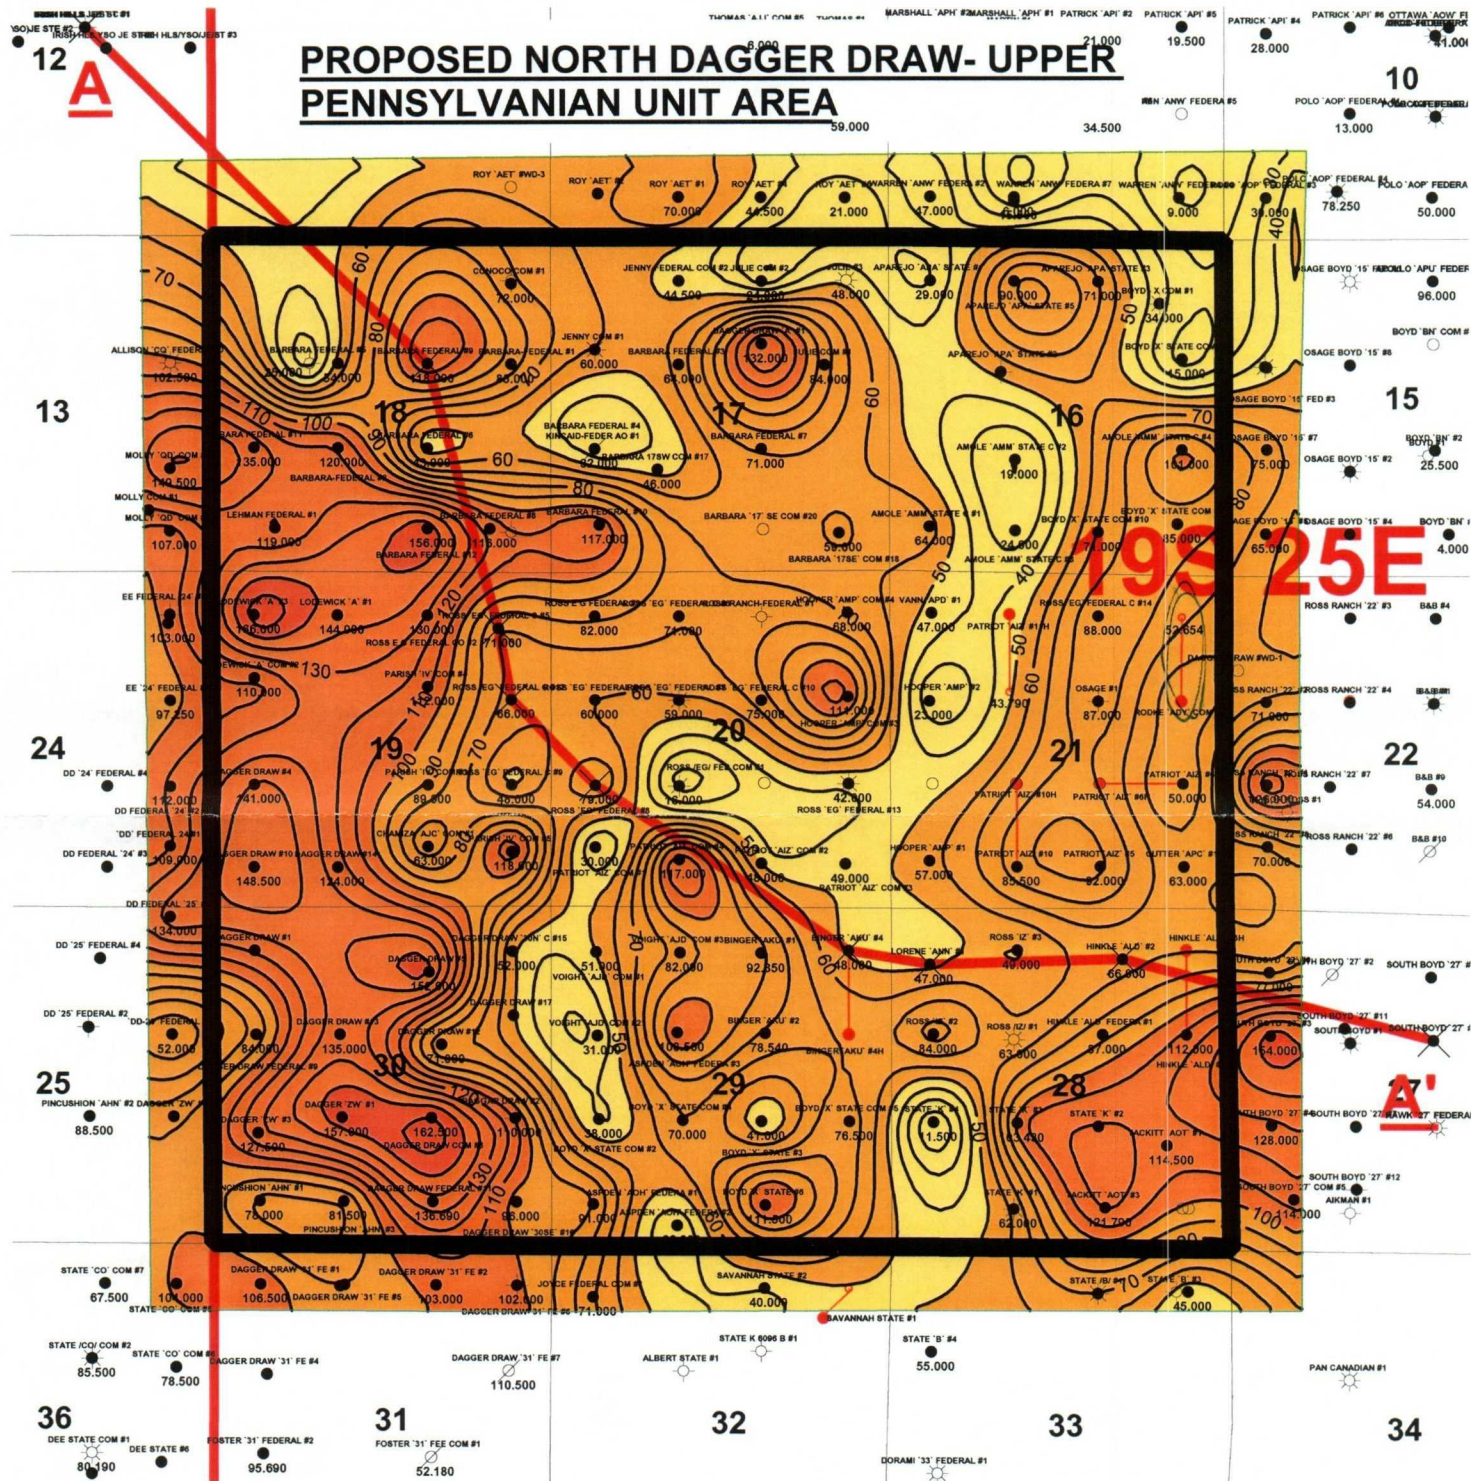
PROPOSED NORTH DAGGER DRAW- UPPER PENNSYLVANIAN UNIT AREA

A

A'

19S 25E

12
10
13
15
18
17
16
24
19
20
21
22
25
30
29
28
36
31
32
33
34

THOMAS 'ALL' COM #5
MARSHALL 'APH' #2
MARSHALL 'APH' #1
PATRICK 'API' #2
PATRICK 'API' #5
PATRICK 'API' #4
PATRICK 'API' #6
OTTAWA 'AOW' FE
8.000
21.000
19.500
28.000
41.000
59.000
34.500
POLO 'AOP' FEDERAL
13.000
ROY 'AET' #WD-3
ROY 'AET'
ROY 'AET' #1
ROY 'AET'
ROY 'AET'
WARREN 'ANW' FEDERAL #2
WARREN 'ANW' FEDERA #7
WARREN 'ANW' FEDERAL
POLO 'AOP' FEDERAL
POLO 'AOP' FEDERA
70.000
40.500
21.000
47.000
9.000
78.250
50.000
CONOCO COM #1
72.000
JENNY FEDERAL COM #2
JULIE COM #2
JULIE
APAREJO 'APA' STATE
APAREJO 'APA' STATE #3
BOYD 'X' COM #1
OSAGE BOYD '15'
POLO 'APU' FEDER
44.500
48.000
29.000
90.000
71.000
34.000
96.000
APAREJO 'APA' STATE #5
BOYD 'BN' COM #
ALLISON 'CQ' FEDER
BARBARA FEDERAL
BARBARA FEDERAL #9
BARBARA FEDERAL #1
JENNY COM #1
BARBARA FEDERAL #3
DAGGER DRAW
JULIE COM
APAREJO 'APA' STATE
BOYD 'X' STATE COM
OSAGE BOYD '15' #8
102.500
25.000
54.000
132.000
65.000
60.000
65.000
132.000
84.000
15.000
OSAGE BOYD '15' FED #3
BARBARA FEDERAL #4
KINCAID-FEDER AO #1
BARBARA FEDERAL #7
AMOLE 'AMM' STATE C #2
AMOLE 'AMM' STATE C #4
OSAGE BOYD '15' #7
BOYD 'BN' #2
MOLLY 'QD' COM
BARBARA FEDERAL
BARBARA FEDERAL #6
BARBARA 17SW COM #17
140.500
135.000
120.000
48.000
62.000
71.000
46.000
19.000
181.000
75.000
OSAGE BOYD '15' #2
25.500
MOLLY COM #1
MOLLY 'QD' COM
BARBARA FEDERAL
LEHMAN FEDERAL #1
BARBARA FEDERAL #5
BARBARA FEDERAL #10
BARBARA '17' SE COM #20
AMOLE 'AMM' STATE C #1
BOYD 'X' STATE COM #10
BOYD 'X' STATE COM
OSAGE BOYD '15' #4
BOYD 'BN'
107.000
119.000
156.000
118.000
117.000
59.000
64.000
24.000
74.000
85.000
65.000
4.000
BARBARA FEDERAL #12
BARBARA '17SE' COM #18
AMOLE 'AMM' STATE C
EE FEDERAL '24'
LODEWICK 'A'
LODEWICK 'A' #1
ROSS 'EG' FEDERAL
ROSS 'EG' FEDERAL
ROSS RANCH FEDERAL
HOOPER 'AMP' COM #4
VANN 'APD' #1
ROSS 'EG' FEDERAL C #14
ROSS RANCH '22' #3
B&B #4
103.000
186.000
144.000
130.000
71.000
82.000
74.000
68.000
47.000
88.000
52.654
ROSS E FEDERAL
PATRIOT 'AIZ' #1H
DAGGER DRAW #WD-1
LODEWICK 'A' COM
PARISH 'IV' COM
ROSS 'EG' FEDERAL
ROSS 'EG' FEDERAL
ROSS 'EG' FEDERAL
ROSS 'EG' FEDERAL C #10
HOOPER 'AMP' #2
OSAGE #1
ROSS RANCH '22'
ROSS RANCH '22' #4
EE '24' FEDERAL
110.000
132.000
66.000
60.000
58.000
75.000
111.000
23.000
43.790
87.000
71.000
97.250
HOOPER 'AMP' COM #3
RODHE 'APC' COM
DD '24' FEDERAL #4
DAGGER DRAW #4
PARISH 'IV' COM
ROSS 'EG' FEDERAL
ROSS 'EG' FED COM
PATRIOT 'AIZ'
ROSS RANCH
ROSS RANCH '22' #7
B&B #9
112.000
141.000
89.000
48.000
79.000
16.000
42.000
50.000
54.000
DD FEDERAL '24' #2
ROSS 'EG' FEDERAL #8
ROSS 'EG' FEDERAL #13
PATRIOT 'AIZ' #10H
PATRIOT 'AIZ' #6H
ROSS RANCH '22' #6
B&B #10
'DD' FEDERAL '24' #1
CHAMIZA 'AJC' COM
PARISH 'IV' COM
PATRIOT 'AIZ' COM #2
HOOPER 'AMP' #1
PATRIOT 'AIZ' #10
PATRIOT 'AIZ' #5
CUTTER 'APC'
DD FEDERAL '24' #3
DAGGER DRAW #10
DAGGER DRAW #14
109.000
148.500
124.000
63.000
118.000
30.000
117.000
45.000
49.000
57.000
85.500
92.000
63.000
70.000
PATRIOT 'AIZ' COM
PATRIOT 'AIZ' COM #3
DD FEDERAL '25'
134.000
DAGGER DRAW #1
DAGGER DRAW 'ON' C #15
VOIGHT 'AJD' COM #3
BINGER 'AKU' #1
BINGER 'AKU' #4
LORENE 'ANN'
ROSS 'IZ' #3
HINKLE 'ALD' #2
HINKLE 'AL'
DD '25' FEDERAL #4
DAGGER DRAW
52.000
51.900
82.000
92.850
48.000
47.000
40.000
66.000
SOUTH BOYD '27' #2
SOUTH BOYD '27'
VOIGHT 'AJD' COM #1
DAGGER DRAW #17
77.000
DD '25' FEDERAL #2
DD '24' FEDERAL
DAGGER DRAW #13
DAGGER DRAW #16
VOIGHT 'AJD' COM #2
BINGER 'AKU' #2
ROSS 'IZ' #2
ROSS 'IZ' #1
HINKLE 'ALD' FEDERAL #1
SOUTH BOYD '27' #11
SOUTH BOYD '27'
52.000
84.000
135.000
73.000
31.000
106.500
78.540
84.000
63.500
87.000
112.000
154.000
DAGGER DRAW FEDERAL #9
BINGER 'AKU' #4H
ASPDEN 'AOH' FEDERAL #3
HINKLE 'ALD'
PINCUSHION 'AHN' #2
DAGGER 'ZW'
88.500
DAGGER 'ZW' #1
DAGGER 'ZW' #3
DAGGER DRAW
BOYD 'X' STATE COM
BOYD 'X' STATE COM
STATE 'K'
STATE 'K'
STATE 'K' #2
SOUTH BOYD '27'
HAWK '27' FEDERA
157.000
162.500
127.500
110.000
38.000
70.000
41.000
76.500
31.500
43.430
128.000
DAGGER DRAW COM
BOYD 'X' STATE COM #2
BOYD 'X' STATE #3
ACKITT 'AOT' #1
114.500
PINCUSHION 'AHN' #1
DAGGER DRAW FEDERAL
ASPDEN 'AOH' FEDERAL #1
BOYD 'X' STATE #6
STATE 'K' #1
ACKITT 'AOT' #3
SOUTH BOYD '27' #12
SOUTH BOYD '27' COM #5
AIKMAN #1
76.000
81.500
136.690
63.000
91.000
111.000
62.000
121.700
114.000
PINCUSHION 'AHN' #2
ASPDEN 'AOH' FEDERAL #2
DAGGER DRAW '30SE' #16
STATE 'CO' COM #7
DAGGER DRAW '31' FE #1
DAGGER DRAW '31' FE #2
JOYCE FEDERAL COM
SAVANNAH STATE #2
STATE 'B' #70
STATE 'B' #3
67.500
104.000
106.500
103.000
102.000
71.000
40.000
45.000
STATE 'CO' COM #8
DAGGER DRAW '31' FE #5
DAGGER DRAW '31' FE #6
SAVANNAH STATE #1
STATE K 6096 B #1
STATE 'B' #4
STATE 'CO' COM #2
STATE 'CO' COM #6
DAGGER DRAW '31' FE #4
DAGGER DRAW '31' FE #7
ALBERT STATE #1
55.000
PAN CANADIAN #1
85.500
78.500
110.500
DEE STATE COM #1
DEE STATE #6
FOSTER '31' FEDERAL #2
FOSTER '31' FEE COM #1
DORAMI '33' FEDERAL #1
80.190
95.690
52.180

60
70
80
90
100
110
120
130
40
50
60
100
130